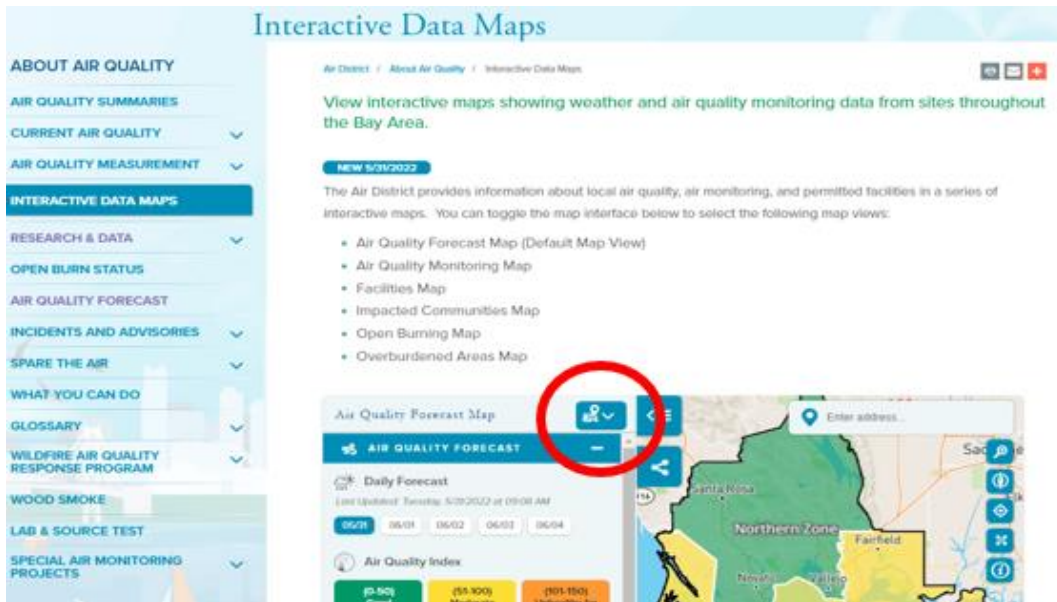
Interactive Data Maps

ABOUT AIR QUALITY
AIR QUALITY SUMMARIES
CURRENT AIR QUALITY
AIR QUALITY MEASUREMENT
INTERACTIVE DATA MAPS
RESEARCH & DATA
OPEN BURN STATUS
AIR QUALITY FORECAST
INCIDENTS AND ADVISORIES
SPARE THE AIR
WHAT YOU CAN DO
GLOSSARY
WILDFIRE AIR QUALITY RESPONSE PROGRAM
WOOD SMOKE
LAB & SOURCE TEST
SPECIAL AIR MONITORING PROJECTS

Air District / About Air Quality / Interactive Data Maps

View interactive maps showing weather and air quality monitoring data from sites throughout the Bay Area.

NEW 5/31/2022

The Air District provides information about local air quality, air monitoring, and permitted facilities in a series of interactive maps. You can toggle the map interface below to select the following map views:

- Air Quality Forecast Map (Default Map View)
- Air Quality Monitoring Map
- Facilities Map
- Impacted Communities Map
- Open Burning Map
- Overburdened Areas Map

Air Quality Forecast Map

AIR QUALITY FORECAST

Daily Forecast
Last Updated: Tuesday, 5/31/2022 at 09:00 AM

05/31 06/01 06/02 06/03 06/04

Air Quality Index

(0-50) Good
(51-100) Moderate
(101-150) Unhealthy for

Enter address...

Santa Rosa
Northern Zone
Fairfield
Novato
Vallejo
Sac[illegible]e